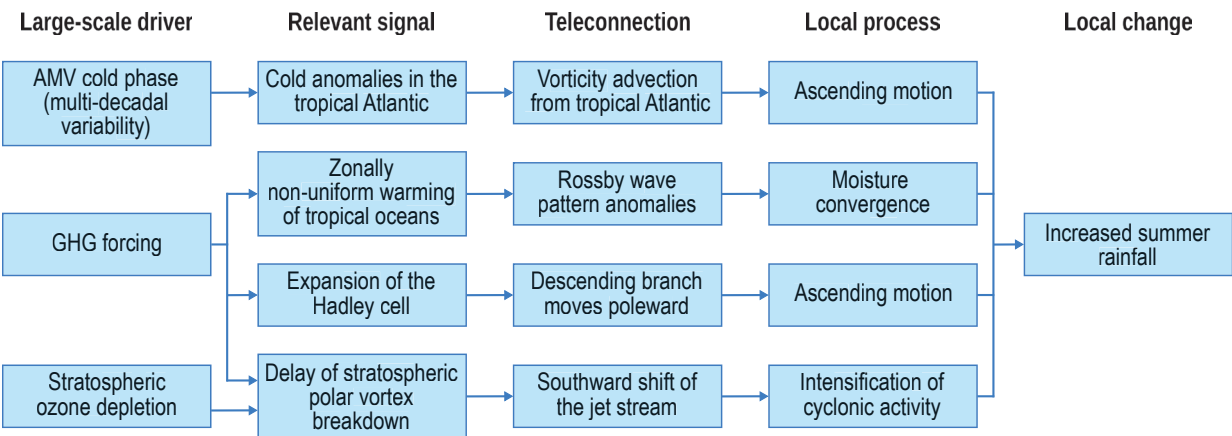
Large-scale driver

Relevant signal

Teleconnection

Local process

Local change

AMV cold phase (multi-decadal variability)

Cold anomalies in the tropical Atlantic

Vorticity advection from tropical Atlantic

Ascending motion

GHG forcing

Zonally non-uniform warming of tropical oceans

Rossby wave pattern anomalies

Moisture convergence

Increased summer rainfall

Expansion of the Hadley cell

Descending branch moves poleward

Ascending motion

Stratospheric ozone depletion

Delay of stratospheric polar vortex breakdown

Southward shift of the jet stream

Intensification of cyclonic activity